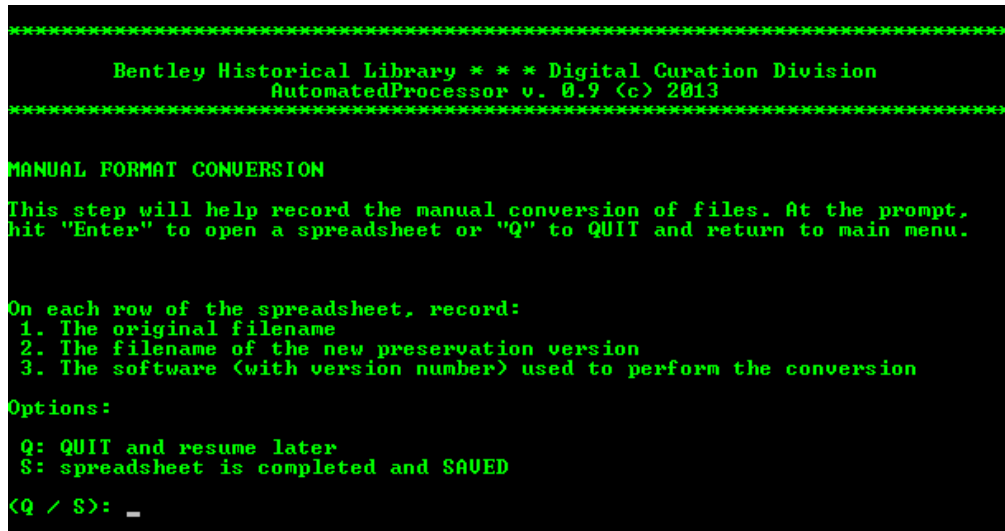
********************************************************************************

Bentley Historical Library * * * Digital Curation Division
AutomatedProcessor v. 0.9 (c) 2013

********************************************************************************

MANUAL FORMAT CONVERSION

This step will help record the manual conversion of files. At the prompt, hit "Enter" to open a spreadsheet or "Q" to QUIT and return to main menu.

On each row of the spreadsheet, record:
1. The original filename
2. The filename of the new preservation version
3. The software (with version number) used to perform the conversion

Options:

Q: QUIT and resume later
S: spreadsheet is completed and SAVED

(Q / S): _